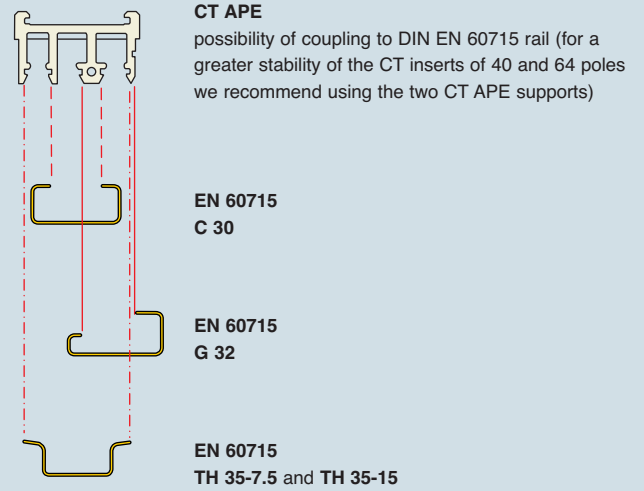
**CT APE**
possibility of coupling to DIN EN 60715 rail (for a greater stability of the CT inserts of 40 and 64 poles we recommend using the two CT APE supports)

**EN 60715**
**C 30**

**EN 60715**
**G 32**

**EN 60715**
**TH 35-7.5** and **TH 35-15**